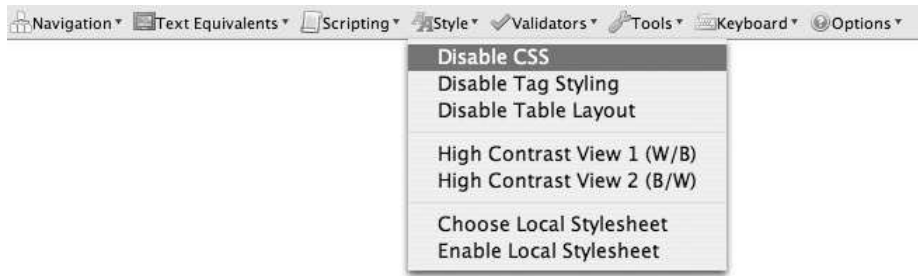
Navigation ▾ Text Equivalents ▾ Scripting ▾ Style ▾ Validators ▾ Tools ▾ Keyboard ▾ Options ▾

Disable CSS
Disable Tag Styling
Disable Table Layout

High Contrast View 1 (W/B)
High Contrast View 2 (B/W)

Choose Local Stylesheet
Enable Local Stylesheet